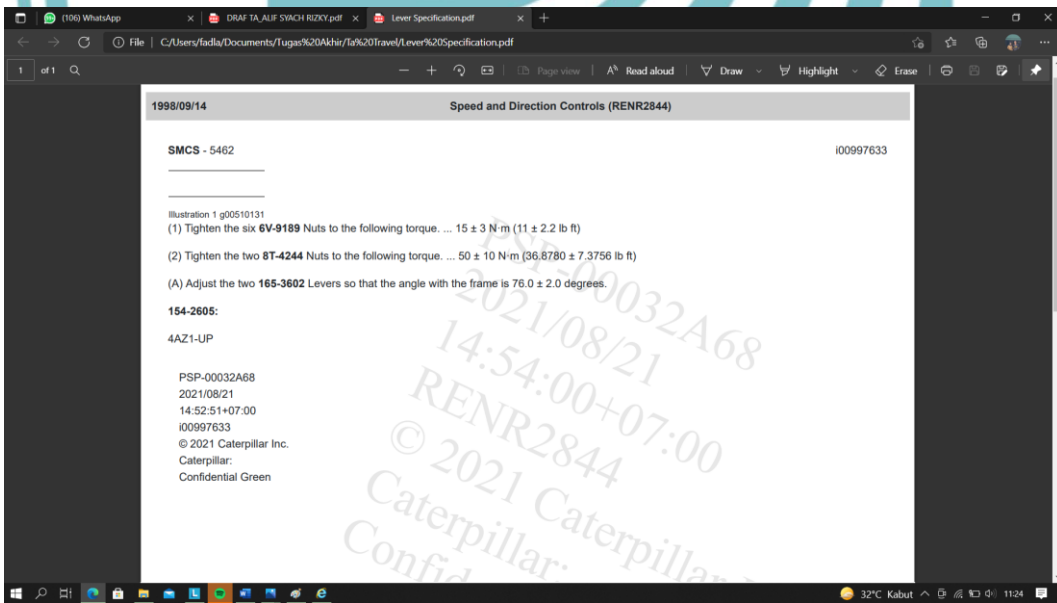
(106) WhatsApp
DRAF TA_ALIF SYACH RIZKY.pdf
Lever Specification.pdf
File | C:/Users/fadla/Documents/Tugas%20Akhir/Ta%20Travel/Lever%20Specification.pdf
1 of 1
Page view | Read aloud | Draw | Highlight | Erase

1998/09/14 Speed and Direction Controls (RENR2844)

SMCS - 5462 i00997633

Illustration 1 g00510131
(1) Tighten the six 6V-9189 Nuts to the following torque. ... 15 ± 3 N·m (11 ± 2.2 lb ft)

(2) Tighten the two 8T-4244 Nuts to the following torque. ... 50 ± 10 N·m (36.8780 ± 7.3756 lb ft)

(A) Adjust the two 165-3602 Levers so that the angle with the frame is 76.0 ± 2.0 degrees.

154-2605:

4AZ1-UP

PSP-00032A68
2021/08/21
14:52:51+07:00
i00997633
© 2021 Caterpillar Inc.
Caterpillar:
Confidential Green

PSP-00032A68
2021/08/21
14:54:00+07:00
RENR2844
© 2021 Caterpillar
Caterpillar:
Confid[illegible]

32°C Kabut 11:24